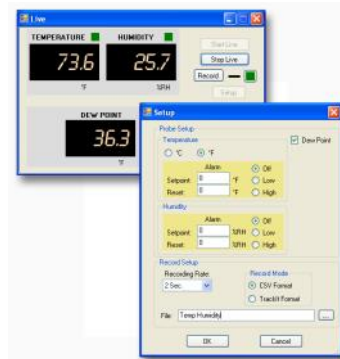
Live

TEMPERATURE

73.6

°F

HUMIDITY

25.7

%RH

Start Live

Stop Live

Record

Setup

DEW POINT

36.3

°F

Setup

Probe Setup

Temperature

°C

°F

Dew Point

Alarm

Off

Setpoint 0 °F

Low

Reset 0 °F

High

Humidity

Alarm

Off

Setpoint 0 %RH

Low

Reset 0 %RH

High

Record Setup

Recording Rate

2 Sec.

Record Mode

CSV Format

TrackIt Format

File: Temp Humidity

...

OK

Cancel